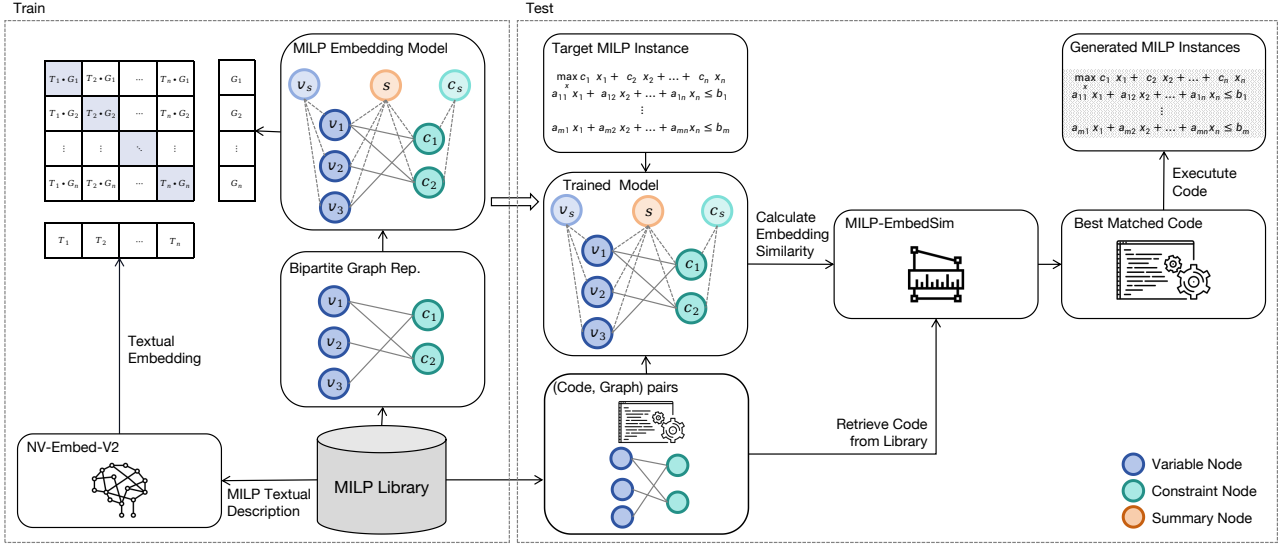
Train

Test

| $T_1 \cdot G_1$ | $T_2 \cdot G_1$ | ... | $T_n \cdot G_1$ |
|---|---|---|---|
| $T_1 \cdot G_2$ | $T_2 \cdot G_2$ | ... | $T_n \cdot G_2$ |
| $\vdots$ | $\vdots$ | $\ddots$ | $\vdots$ |
| $T_1 \cdot G_n$ | $T_2 \cdot G_n$ | ... | $T_n \cdot G_n$ |

| $G_1$ |
|---|
| $G_2$ |
| $\vdots$ |
| $G_n$ |

| $T_1$ | $T_2$ | ... | $T_n$ |
|---|---|---|---|

MILP Embedding Model
$v_s$ $s$ $c_s$ $v_1$ $v_2$ $v_3$ $c_1$ $c_2$

Textual Embedding

Bipartite Graph Rep.
$v_1$ $v_2$ $v_3$ $c_1$ $c_2$

NV-Embed-V2

MILP Textual Description

MILP Library

Target MILP Instance
$\max_x c_1 x_1 + c_2 x_2 + \ldots + c_n x_n$
$a_{11} x_1 + a_{12} x_2 + \ldots + a_{1n} x_n \leq b_1$
$\vdots$
$a_{m1} x_1 + a_{m2} x_2 + \ldots + a_{mn} x_n \leq b_m$

Trained Model
$v_s$ $s$ $c_s$ $v_1$ $v_2$ $v_3$ $c_1$ $c_2$

Calculate Embedding Similarity

MILP-EmbedSim

(Code, Graph) pairs

Retrieve Code from Library

Generated MILP Instances
$\max_x c_1 x_1 + c_2 x_2 + \ldots + c_n x_n$
$a_{11} x_1 + a_{12} x_2 + \ldots + a_{1n} x_n \leq b_1$
$\vdots$
$a_{m1} x_1 + a_{m2} x_2 + \ldots + a_{mn} x_n \leq b_m$

Executute Code

Best Matched Code

Variable Node
Constraint Node
Summary Node